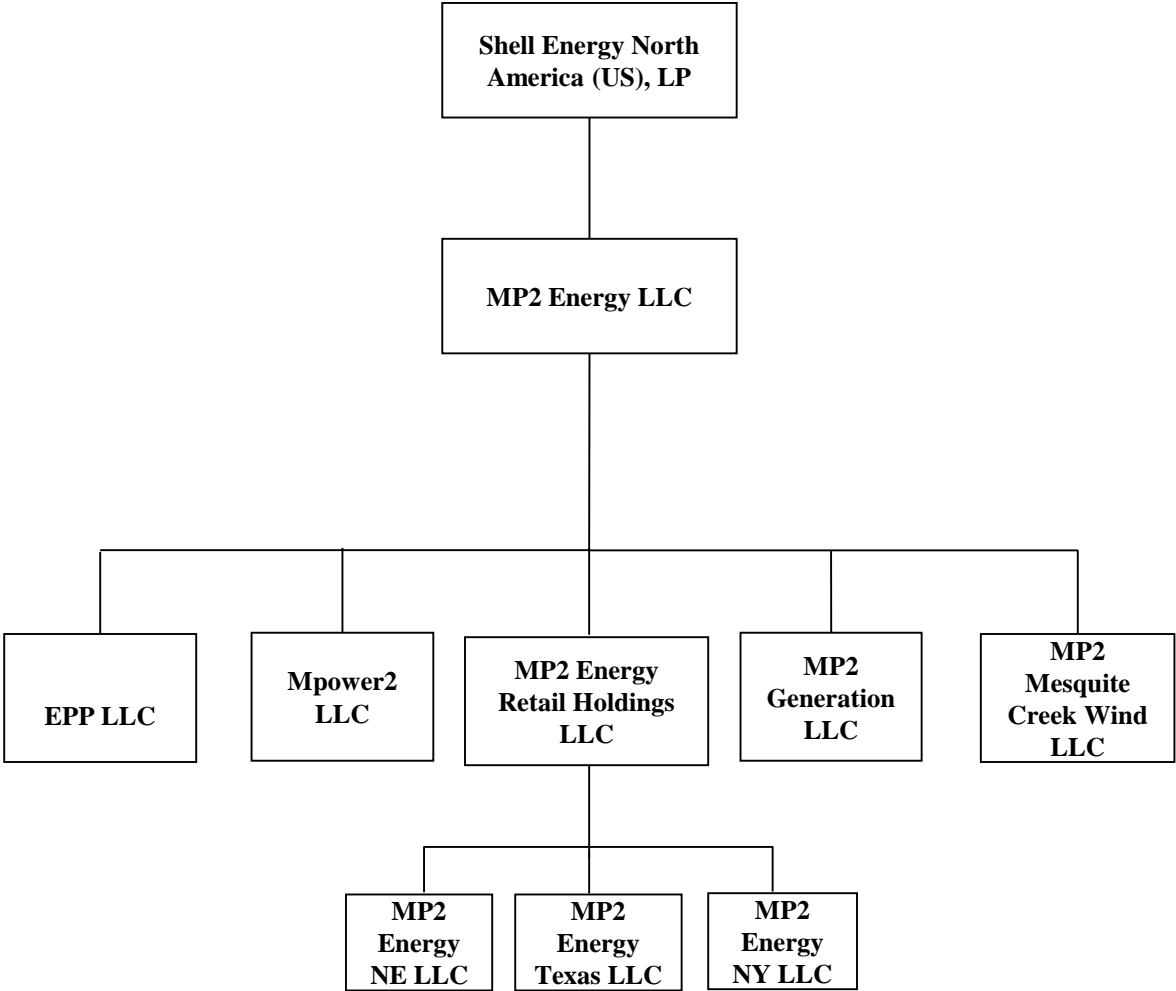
Shell Energy North America (US), LP

MP2 Energy LLC

EPP LLC

Mpower2 LLC

MP2 Energy Retail Holdings LLC

MP2 Generation LLC

MP2 Mesquite Creek Wind LLC

MP2 Energy NE LLC

MP2 Energy Texas LLC

MP2 Energy NY LLC